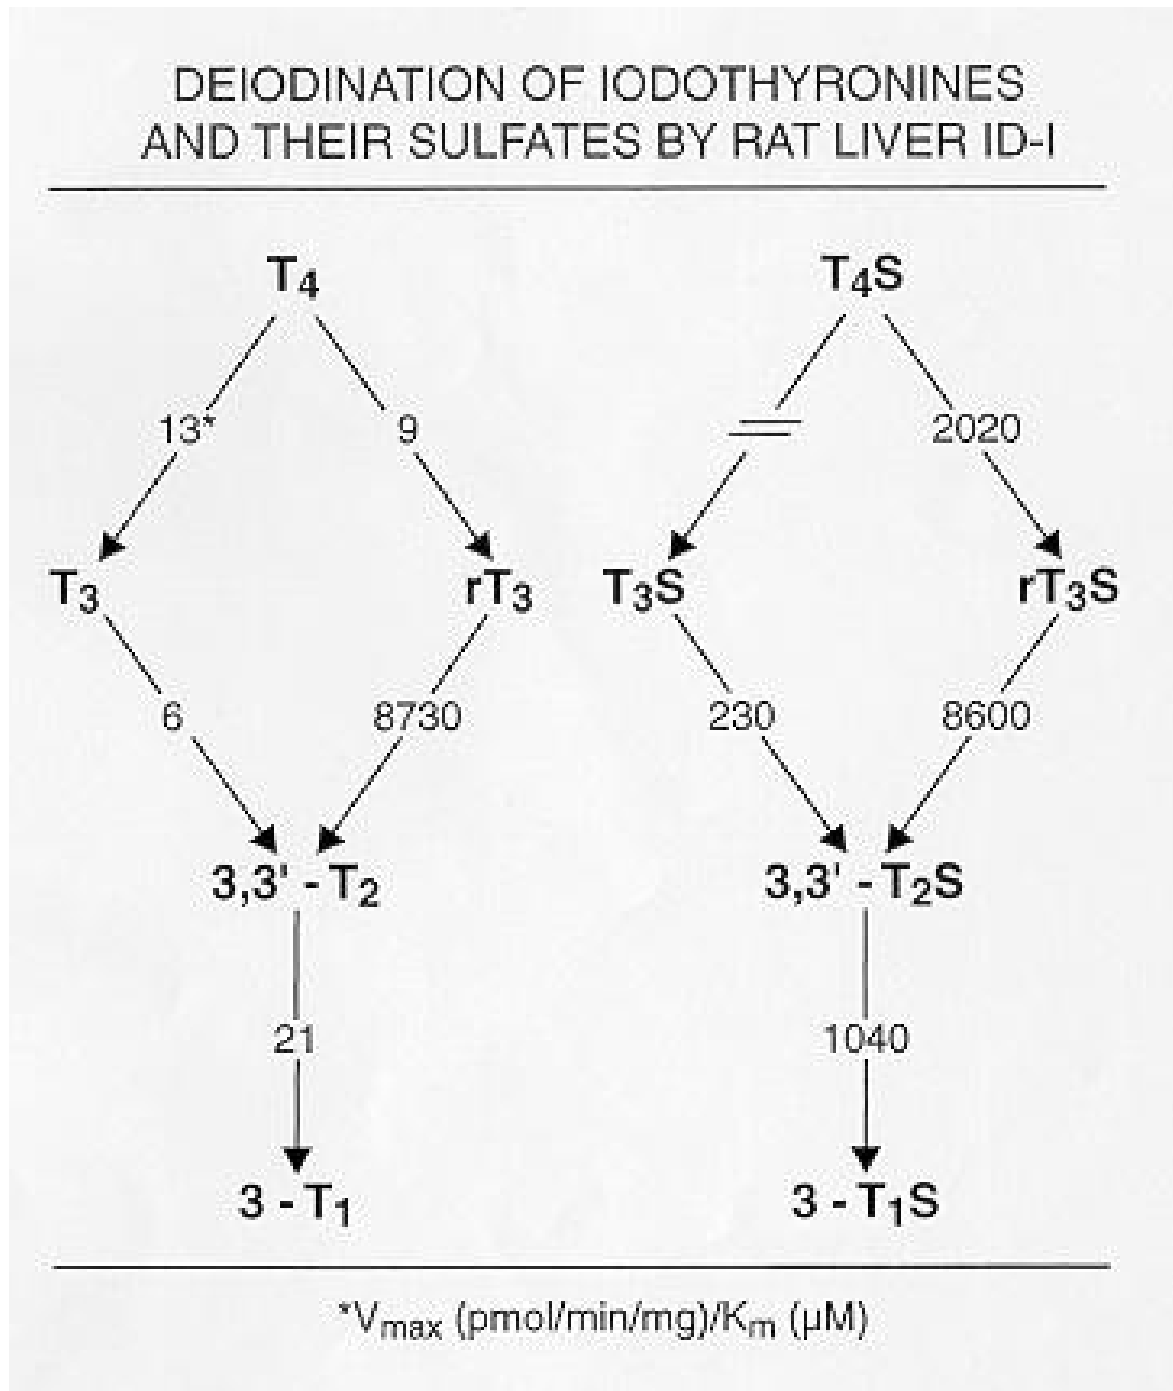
DEIODINATION OF IODOTHYRONINES AND THEIR SULFATES BY RAT LIVER ID-I

$T_4$

13*

9

$T_3$

$rT_3$

6

8730

3,3' - $T_2$

21

3 - $T_1$

$T_4S$

2020

$T_3S$

$rT_3S$

230

8600

3,3' - $T_2S$

1040

3 - $T_1S$

*$V_{max}$ (pmol/min/mg)/$K_m$ (μM)